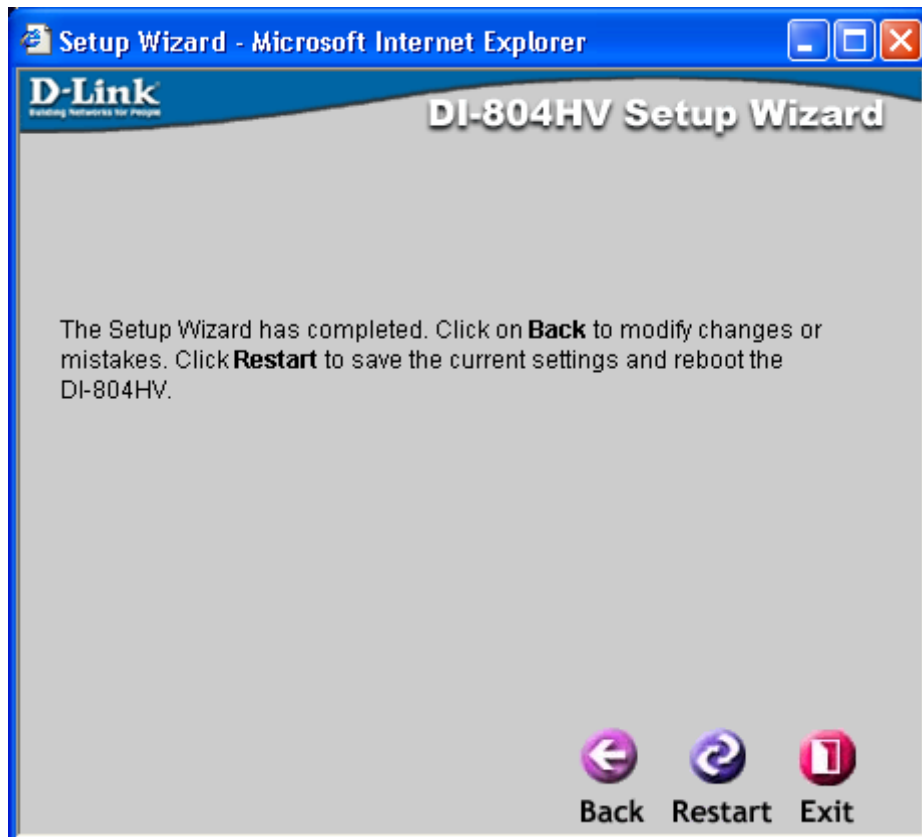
Setup Wizard - Microsoft Internet Explorer

D-Link
Building Networks for People

DI-804HV Setup Wizard

The Setup Wizard has completed. Click on **Back** to modify changes or mistakes. Click **Restart** to save the current settings and reboot the DI-804HV.

Back Restart Exit